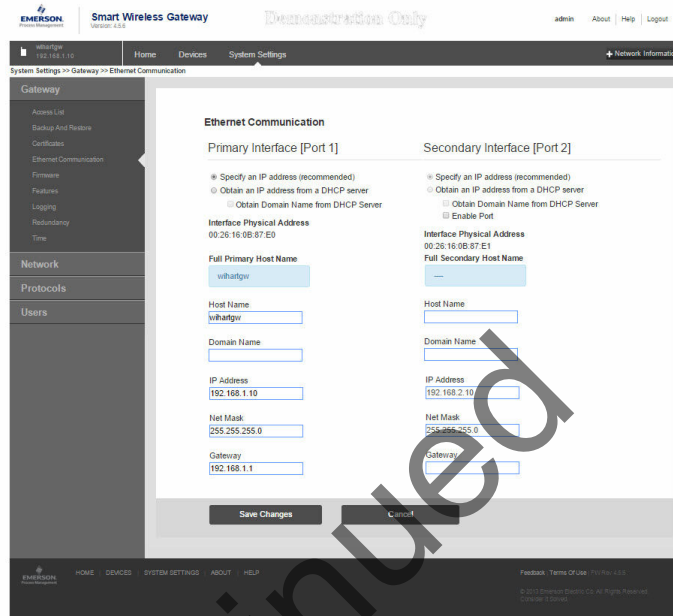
EMERSON. Process Management

Smart Wireless Gateway
Version: 4.5.6

Demonstration Only

admin | About | Help | Logout

wihartgw
192.168.1.10

Home | Devices | System Settings

+ Network Informatio

System Settings >> Gateway >> Ethernet Communication

Gateway
Access List
Backup And Restore
Certificates
Ethernet Communication
Firmware
Features
Logging
Redundancy
Time
Network
Protocols
Users

Ethernet Communication

Primary Interface [Port 1]

Specify an IP address (recommended)
Obtain an IP address from a DHCP server
Obtain Domain Name from DHCP Server

Interface Physical Address
00:26:16:0B:87:E0

Full Primary Host Name
wihartgw

Host Name
wihartgw

Domain Name

IP Address
192.168.1.10

Net Mask
255.255.255.0

Gateway
192.168.1.1

Secondary Interface [Port 2]

Specify an IP address (recommended)
Obtain an IP address from a DHCP server
Obtain Domain Name from DHCP Server
Enable Port

Interface Physical Address
00:26:16:0B:87:E1

Full Secondary Host Name
—

Host Name

Domain Name

IP Address
192.168.2.10

Net Mask
255.255.255.0

Gateway

Save Changes

Cancel

EMERSON. Process Management

HOME | DEVICES | SYSTEM SETTINGS | ABOUT | HELP

Feedback | Terms Of Use | FW Rev 4.5.6

© 2013 Emerson Electric Co. All Rights Reserved
Emerson Confidential

nued